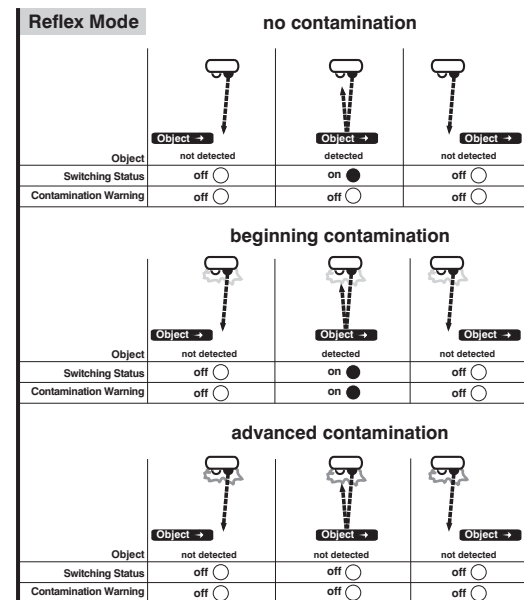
Reflex Mode

no contamination

| | Object → | Object → | Object → |
|---|---|---|---|
| Object | not detected | detected | not detected |
| Switching Status | off | on | off |
| Contamination Warning | off | off | off |

beginning contamination

| | Object → | Object → | Object → |
|---|---|---|---|
| Object | not detected | detected | not detected |
| Switching Status | off | on | off |
| Contamination Warning | off | on | off |

advanced contamination

| | Object → | Object → | Object → |
|---|---|---|---|
| Object | not detected | not detected | not detected |
| Switching Status | off | off | off |
| Contamination Warning | off | off | off |